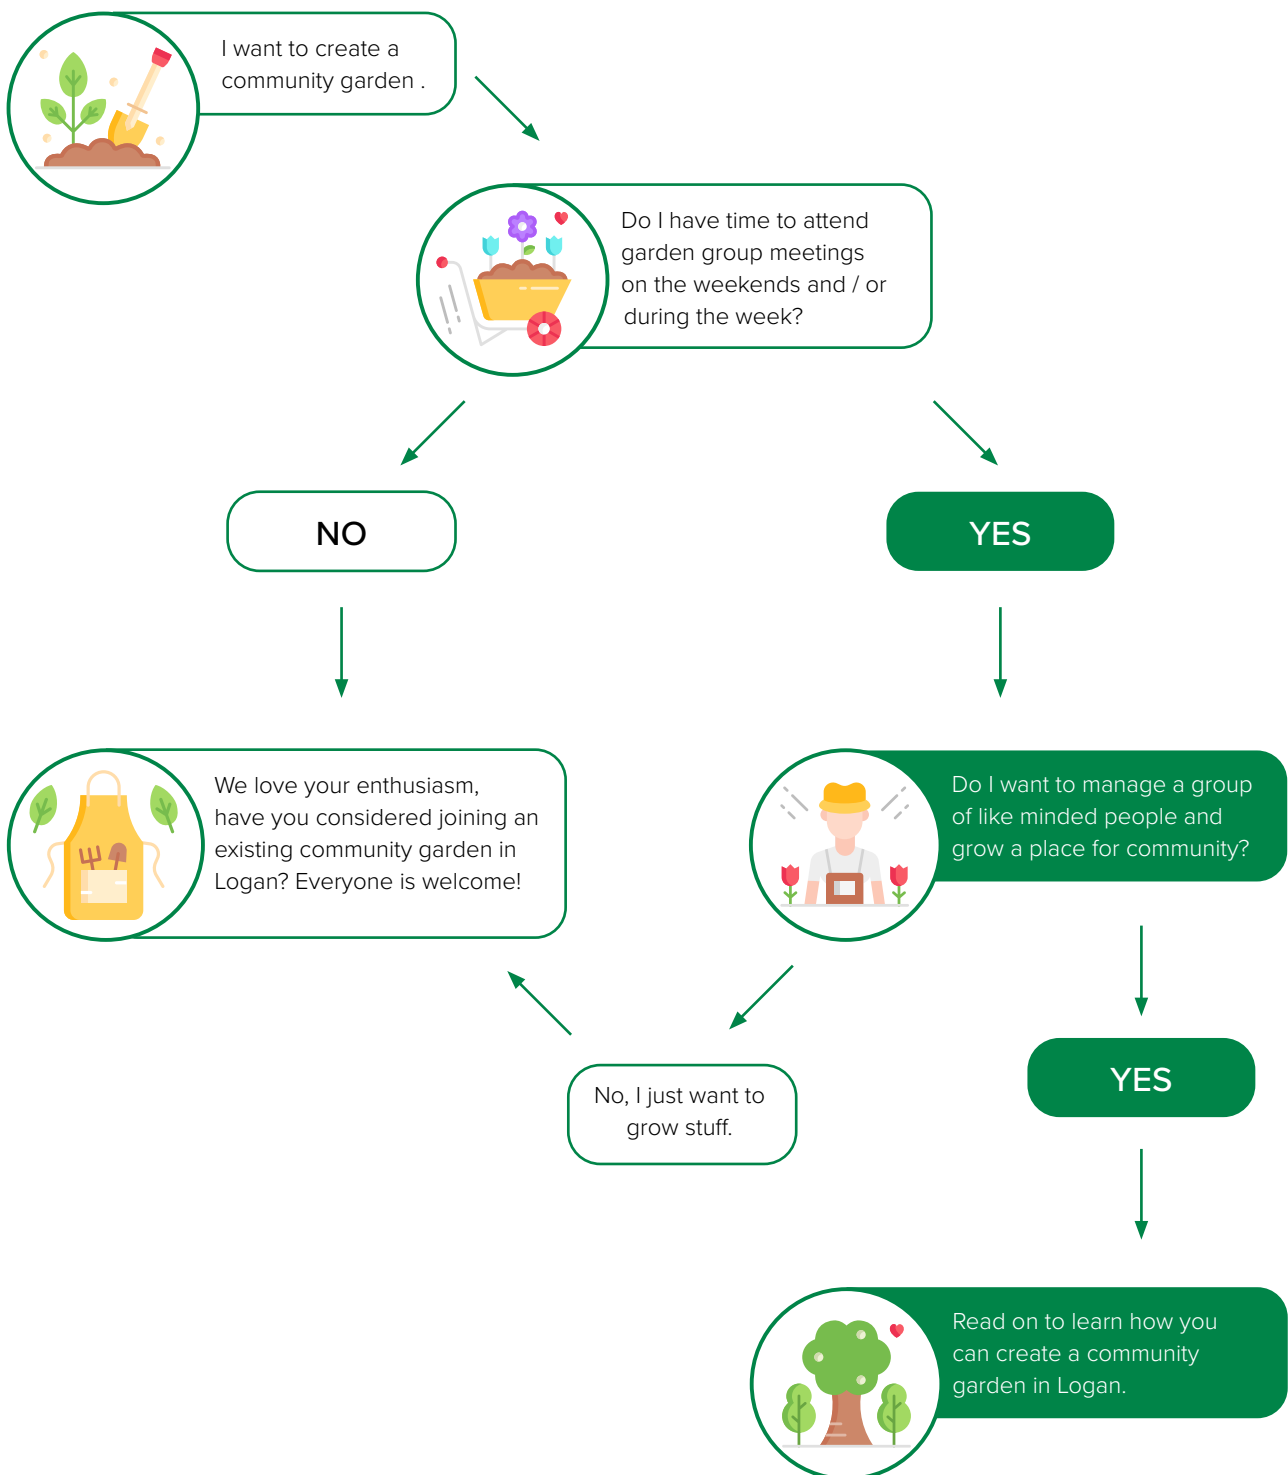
I want to create a community garden .

Do I have time to attend garden group meetings on the weekends and / or during the week?

NO

YES

We love your enthusiasm, have you considered joining an existing community garden in Logan? Everyone is welcome!

Do I want to manage a group of like minded people and grow a place for community?

No, I just want to grow stuff.

YES

Read on to learn how you can create a community garden in Logan.